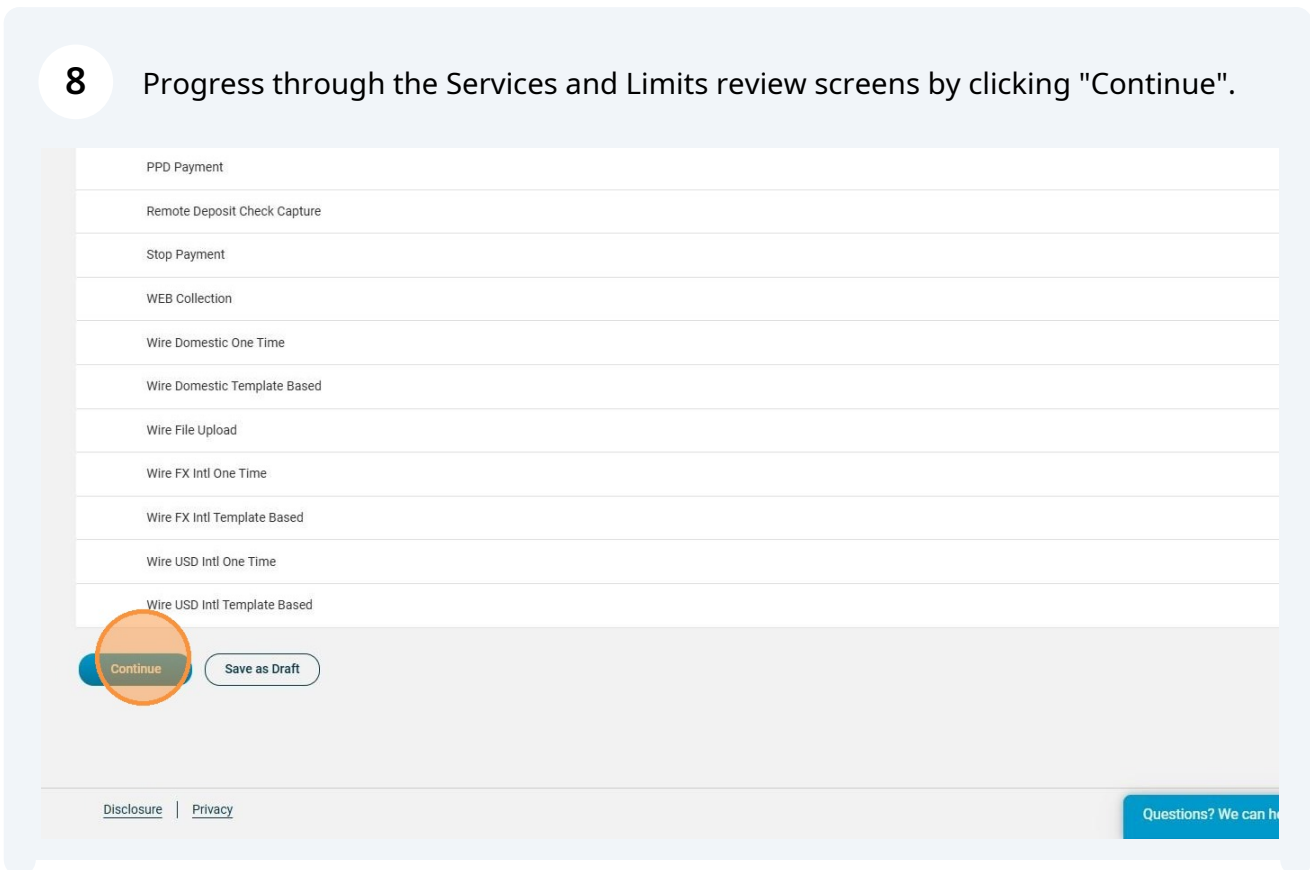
8 Progress through the Services and Limits review screens by clicking "Continue".

PPD Payment

Remote Deposit Check Capture

Stop Payment

WEB Collection

Wire Domestic One Time

Wire Domestic Template Based

Wire File Upload

Wire FX Intl One Time

Wire FX Intl Template Based

Wire USD Intl One Time

Wire USD Intl Template Based

Continue

Save as Draft

Disclosure | Privacy

Questions? We can h